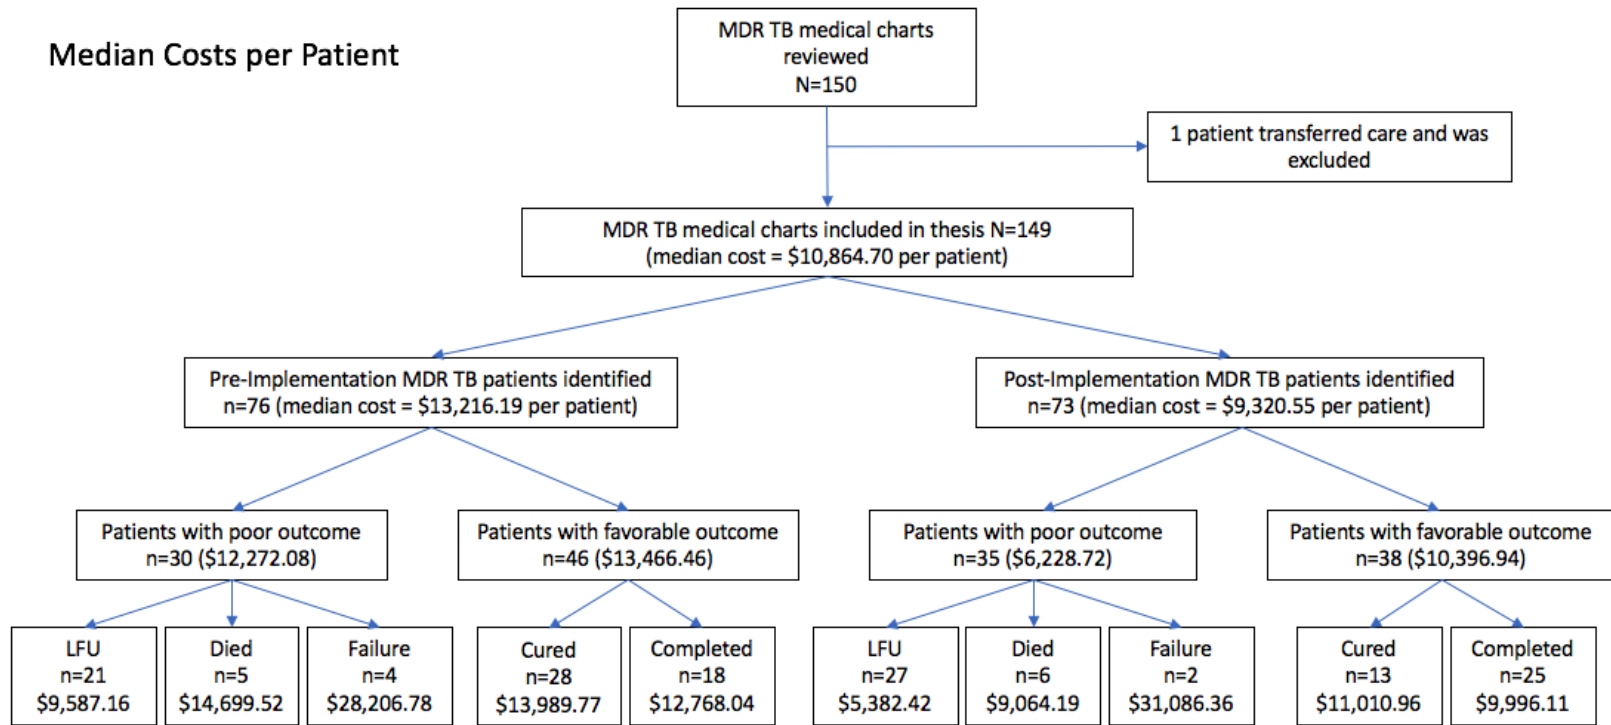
Median Costs per Patient

MDR TB medical charts reviewed N=150

1 patient transferred care and was excluded

MDR TB medical charts included in thesis N=149 (median cost = \$10,864.70 per patient)

Pre-Implementation MDR TB patients identified n=76 (median cost = \$13,216.19 per patient)

Post-Implementation MDR TB patients identified n=73 (median cost = \$9,320.55 per patient)

Patients with poor outcome n=30 (\$12,272.08)

Patients with favorable outcome n=46 (\$13,466.46)

Patients with poor outcome n=35 (\$6,228.72)

Patients with favorable outcome n=38 (\$10,396.94)

LFU n=21 \$9,587.16

Died n=5 \$14,699.52

Failure n=4 \$28,206.78

Cured n=28 \$13,989.77

Completed n=18 \$12,768.04

LFU n=27 \$5,382.42

Died n=6 \$9,064.19

Failure n=2 \$31,086.36

Cured n=13 \$11,010.96

Completed n=25 \$9,996.11